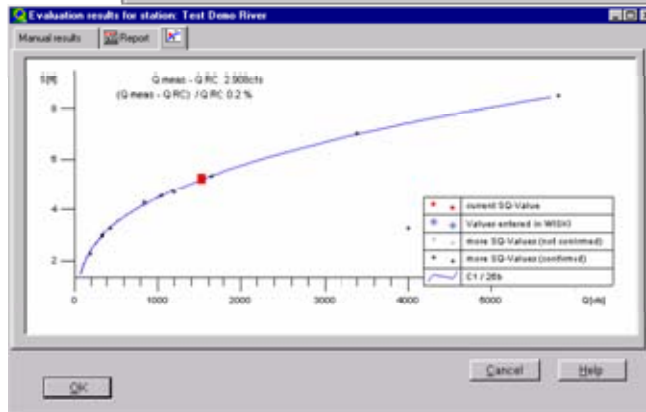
Evaluation results for station: Test Demo River

Manual results | Report

S[ft]

Q meas - Q RC: 2.900cfs
(Q meas - Q RC) / Q RC: 0.2 %

8
6
4
2

current SQ-Value
Values entered in WISKI
more SQ-Values (not confirmed)
more SQ-Values (confirmed)
C1 / 26b

1000 2000 3000 4000 5000

Q[cfs]

OK

Cancel

Help